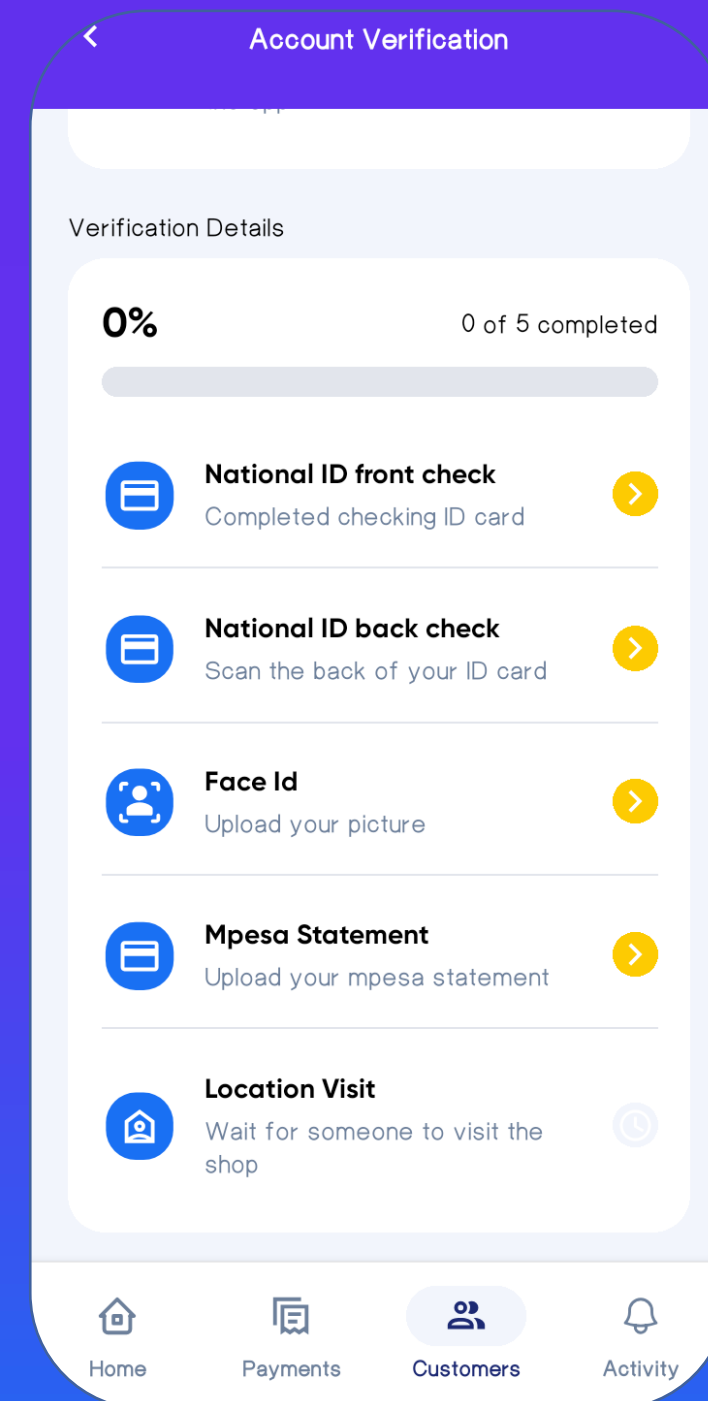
Account Verification

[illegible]

Verification Details

0%

0 of 5 completed

National ID front check
Completed checking ID card

National ID back check
Scan the back of your ID card

Face Id
Upload your picture

Mpesa Statement
Upload your mpesa statement

Location Visit
Wait for someone to visit the shop

Home
Payments
Customers
Activity